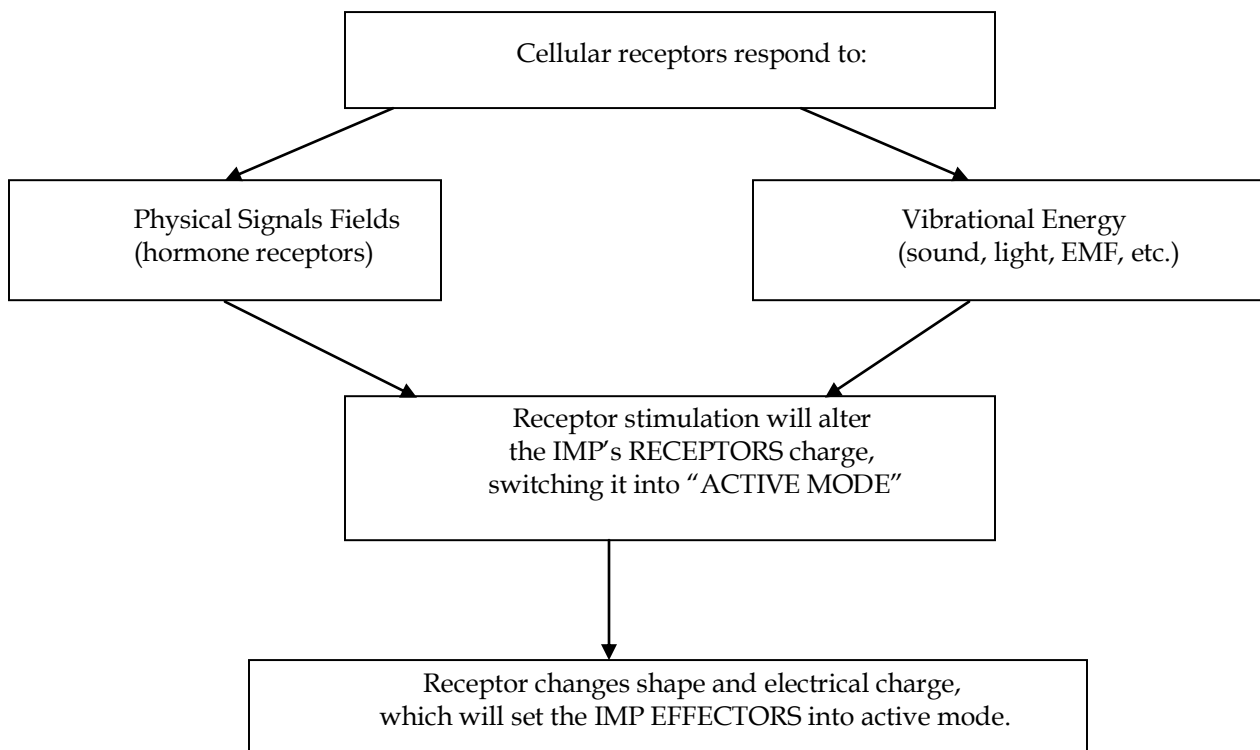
Cellular receptors respond to:

Physical Signals Fields
(hormone receptors)

Vibrational Energy
(sound, light, EMF, etc.)

Receptor stimulation will alter the IMP's RECEPTORS charge, switching it into "ACTIVE MODE"

Receptor changes shape and electrical charge, which will set the IMP EFFECTORS into active mode.